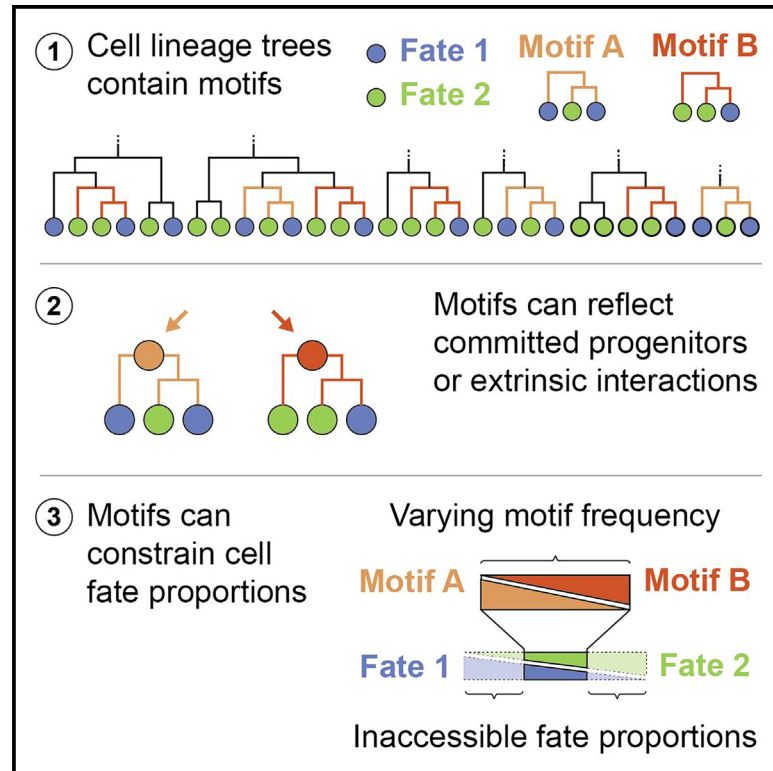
1 Cell lineage trees contain motifs

Fate 1

Fate 2

Motif A

Motif B

2

Motifs can reflect committed progenitors or extrinsic interactions

3 Motifs can constrain cell fate proportions

Varying motif frequency

Motif A

Motif B

Fate 1

Fate 2

Inaccessible fate proportions